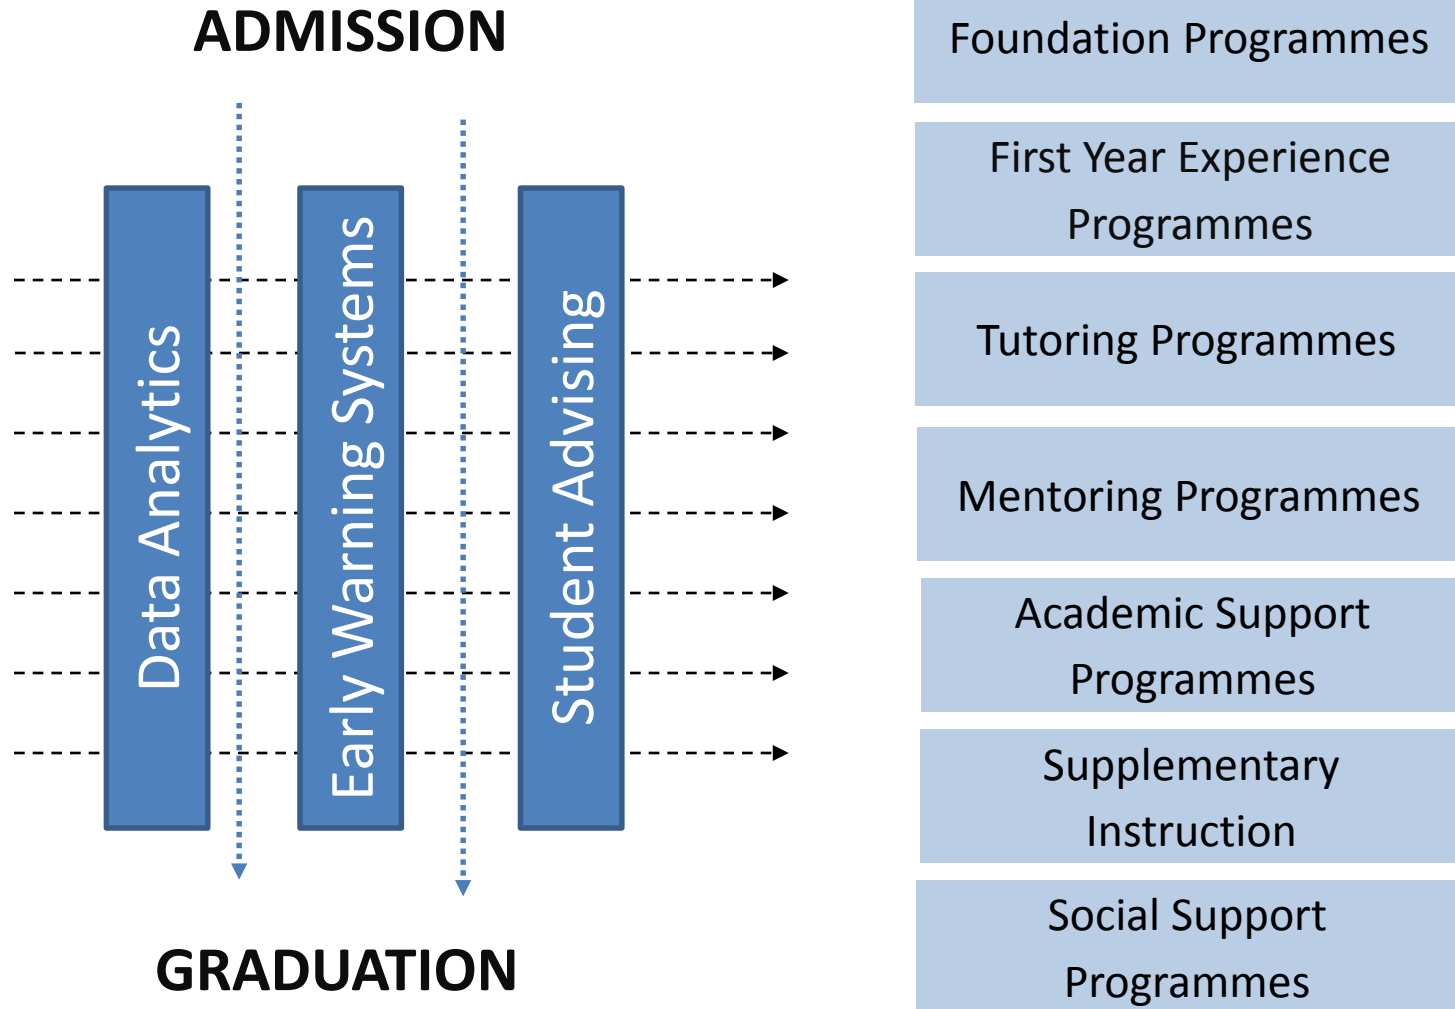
ADMISSION

Data Analytics

Early Warning Systems

Student Advising

GRADUATION

Foundation Programmes

First Year Experience Programmes

Tutoring Programmes

Mentoring Programmes

Academic Support Programmes

Supplementary Instruction

Social Support Programmes